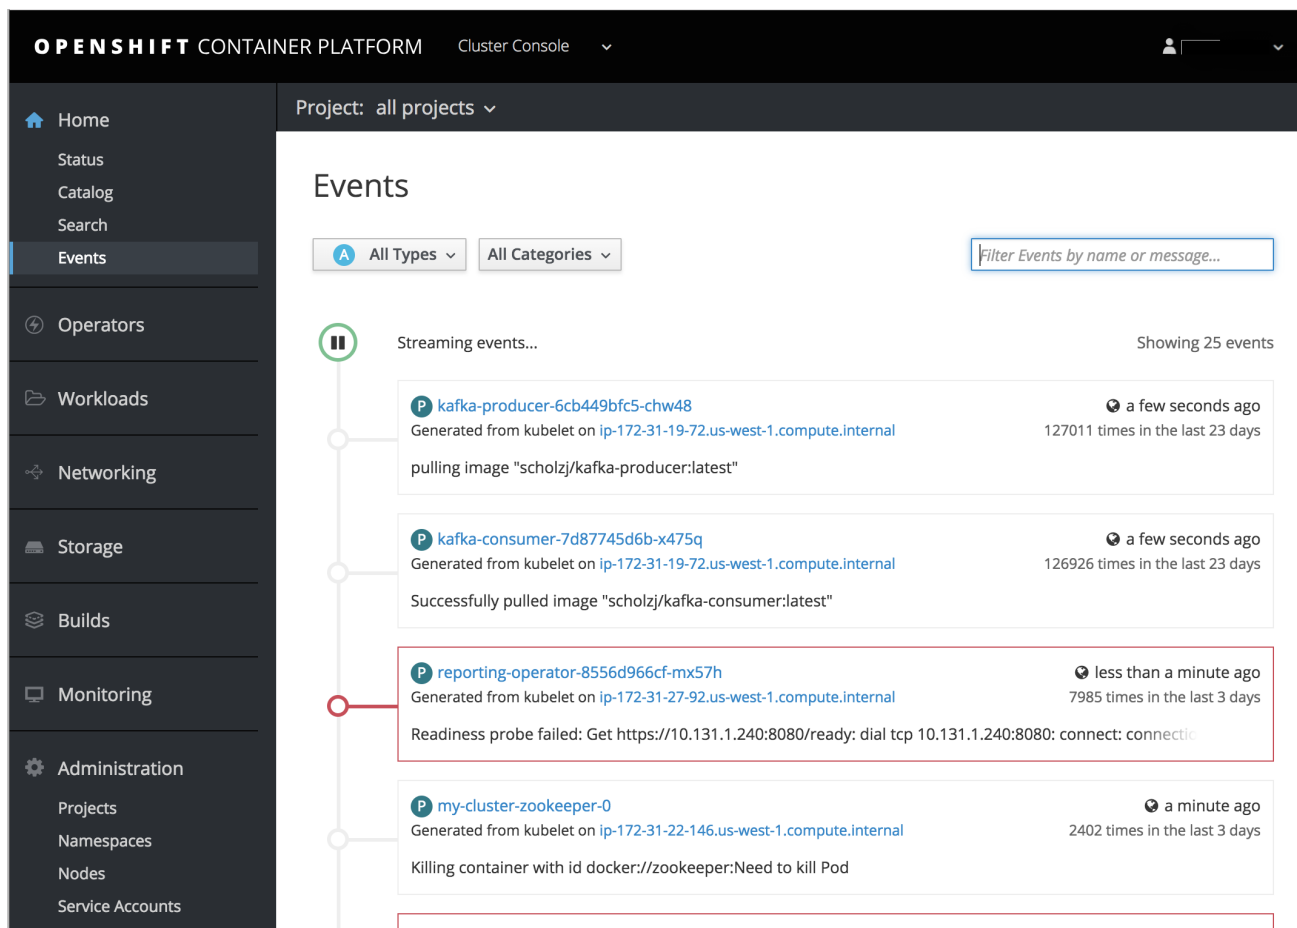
OPENSHIFT CONTAINER PLATFORM Cluster Console

Home
Status
Catalog
Search
Events

Operators

Workloads

Networking

Storage

Builds

Monitoring

Administration
Projects
Namespaces
Nodes
Service Accounts

Project: all projects

Events

A All Types
All Categories
Filter Events by name or message...

Streaming events...
Showing 25 events

P kafka-producer-6cb449bfc5-chw48
a few seconds ago
Generated from kubelet on ip-172-31-19-72.us-west-1.compute.internal
127011 times in the last 23 days
pulling image "scholzj/kafka-producer:latest"

P kafka-consumer-7d87745d6b-x475q
a few seconds ago
Generated from kubelet on ip-172-31-19-72.us-west-1.compute.internal
126926 times in the last 23 days
Successfully pulled image "scholzj/kafka-consumer:latest"

P reporting-operator-8556d966cf-mx57h
less than a minute ago
Generated from kubelet on ip-172-31-27-92.us-west-1.compute.internal
7985 times in the last 3 days
Readiness probe failed: Get https://10.131.1.240:8080/ready: dial tcp 10.131.1.240:8080: connect: connecti

P my-cluster-zookeeper-0
a minute ago
Generated from kubelet on ip-172-31-22-146.us-west-1.compute.internal
2402 times in the last 3 days
Killing container with id docker://zookeeper:Need to kill Pod